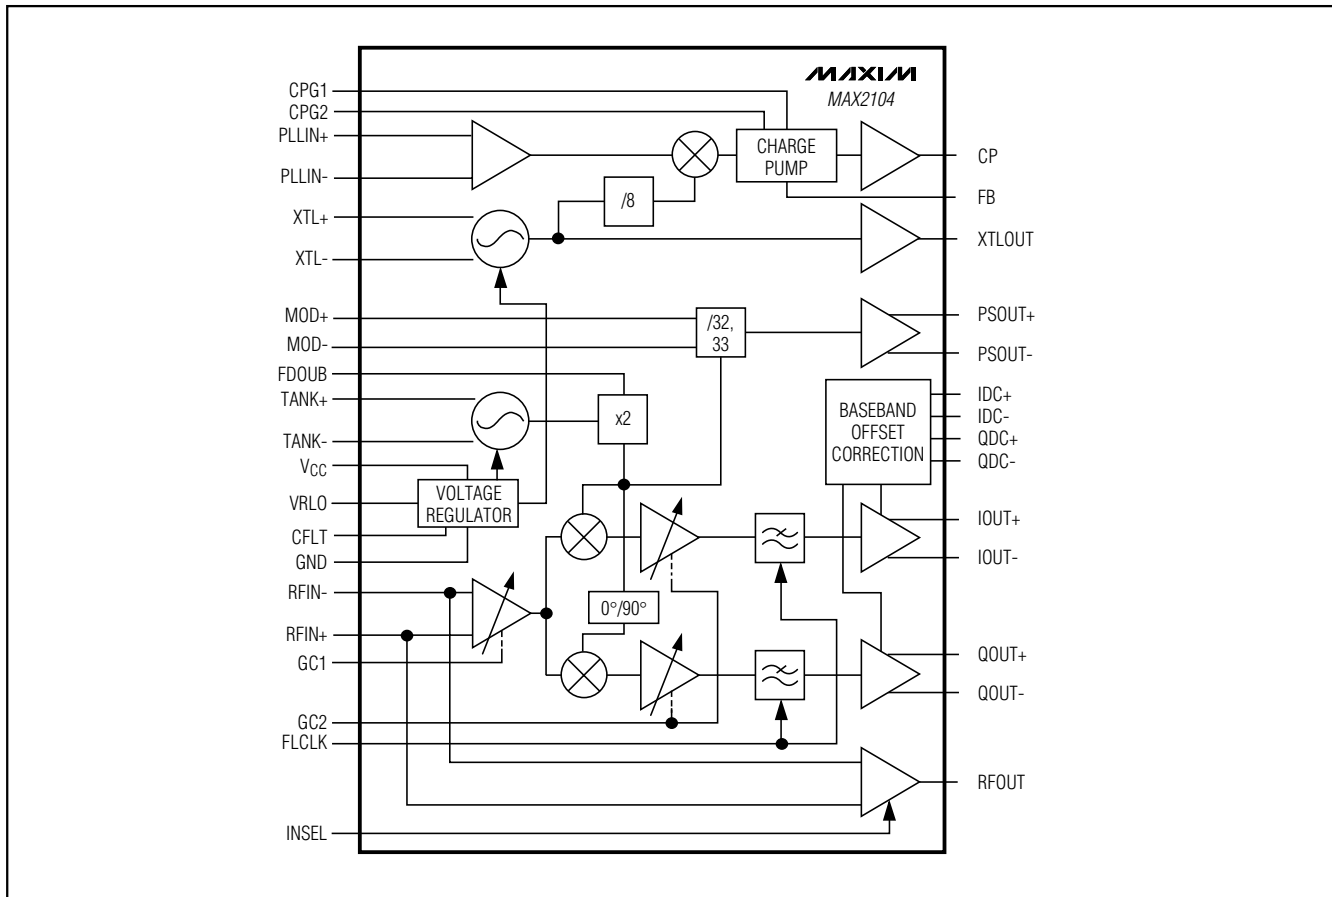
MAXIM
MAX2104

CPG1
CPG2
PLLIN+
PLLIN-
XTL+
XTL-
MOD+
MOD-
FDOUB
TANK+
TANK-
$V_{CC}$
VRLO
CFLT
GND
RFIN-
RFIN+
GC1
GC2
FLCLK
INSEL

CHARGE PUMP
/8
/32, 33
x2
VOLTAGE REGULATOR
0°/90°
BASEBAND OFFSET CORRECTION

CP
FB
XTLOUT
PSOUT+
PSOUT-
IDC+
IDC-
QDC+
QDC-
IOUT+
IOUT-
QOUT+
QOUT-
RFOUT